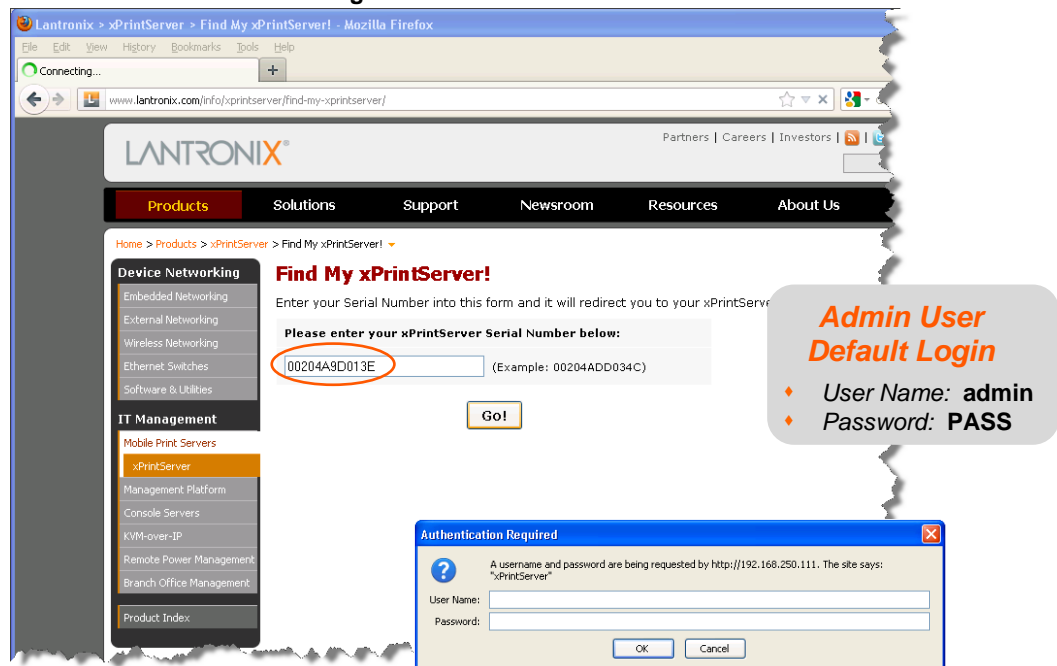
Lantronix > xPrintServer > Find My xPrintServer! - Mozilla Firefox

File Edit View History Bookmarks Tools Help

Connecting...

www.lantronix.com/info/xprintserver/find-my-xprintserver/

LANTRONIX®

Partners | Careers | Investors |

Products Solutions Support Newsroom Resources About Us

Home > Products > xPrintServer > Find My xPrintServer!

Device Networking

Embedded Networking

External Networking

Wireless Networking

Ethernet Switches

Software & Utilities

IT Management

Mobile Print Servers

xPrintServer

Management Platform

Console Servers

KVM-over-IP

Remote Power Management

Branch Office Management

Product Index

Find My xPrintServer!

Enter your Serial Number into this form and it will redirect you to your xPrintServer

Please enter your xPrintServer Serial Number below:

00204A9D013E (Example: 00204ADD034C)

Go!

Admin User Default Login

User Name: admin

Password: PASS

Authentication Required

A username and password are being requested by http://192.168.250.111. The site says: "xPrintServer"

User Name:

Password:

OK Cancel